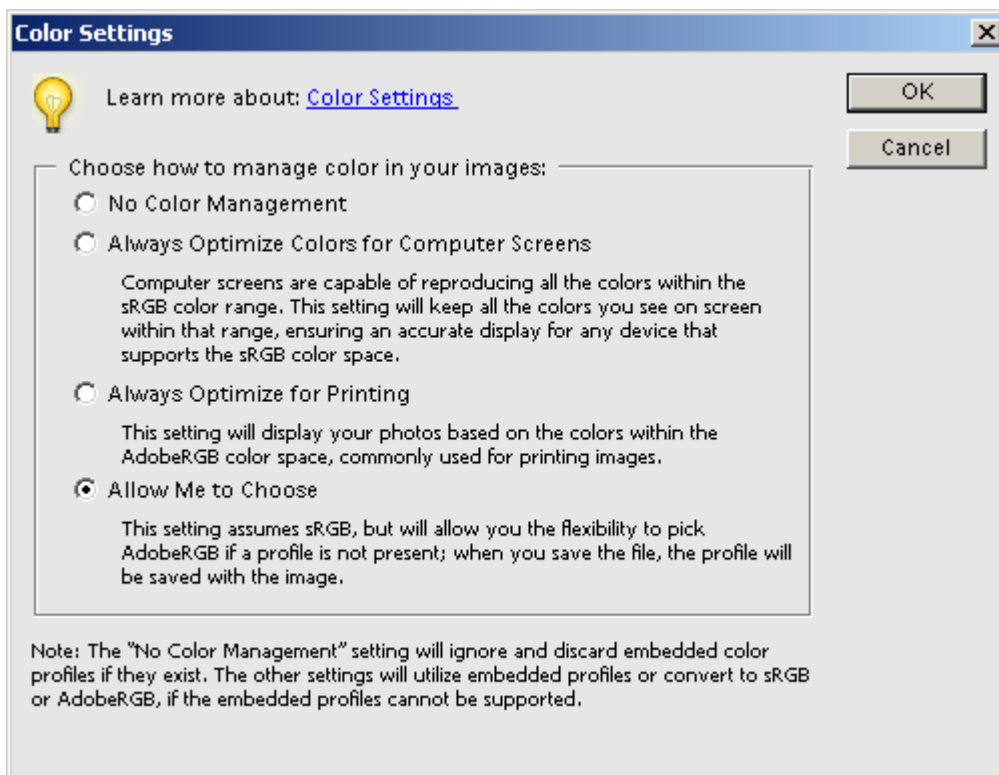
Color Settings

Learn more about: Color Settings

OK

Cancel

Choose how to manage color in your images:

No Color Management

Always Optimize Colors for Computer Screens

Computer screens are capable of reproducing all the colors within the sRGB color range. This setting will keep all the colors you see on screen within that range, ensuring an accurate display for any device that supports the sRGB color space.

Always Optimize for Printing

This setting will display your photos based on the colors within the AdobeRGB color space, commonly used for printing images.

Allow Me to Choose

This setting assumes sRGB, but will allow you the flexibility to pick AdobeRGB if a profile is not present; when you save the file, the profile will be saved with the image.

Note: The "No Color Management" setting will ignore and discard embedded color profiles if they exist. The other settings will utilize embedded profiles or convert to sRGB or AdobeRGB, if the embedded profiles cannot be supported.